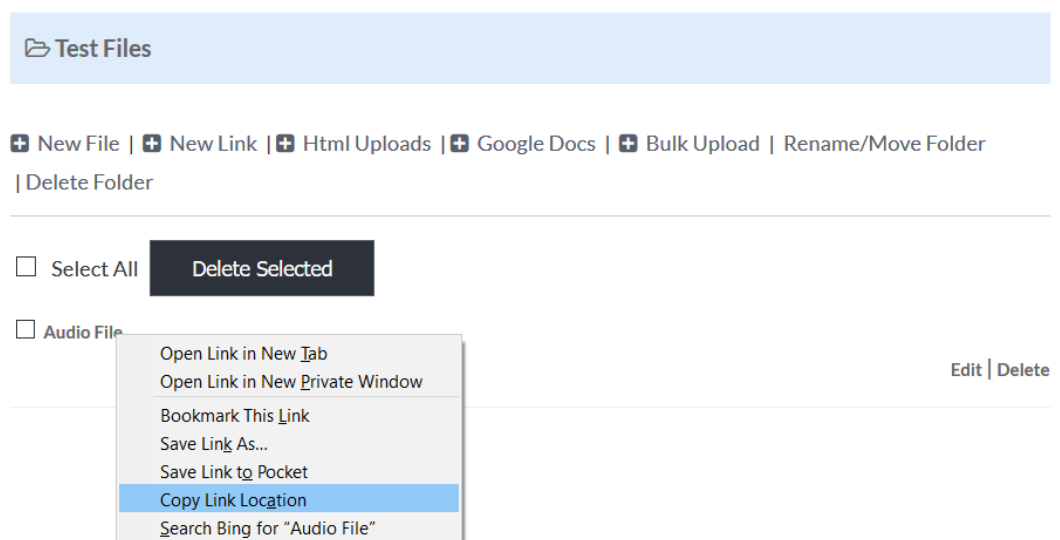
Test Files

New File | New Link | Html Uploads | Google Docs | Bulk Upload | Rename/Move Folder | Delete Folder

Select All

Delete Selected

Audio File

Open Link in New Tab
Open Link in New Private Window
Bookmark This Link
Save Link As...
Save Link to Pocket
Copy Link Location
Search Bing for "Audio File"

Edit | Delete